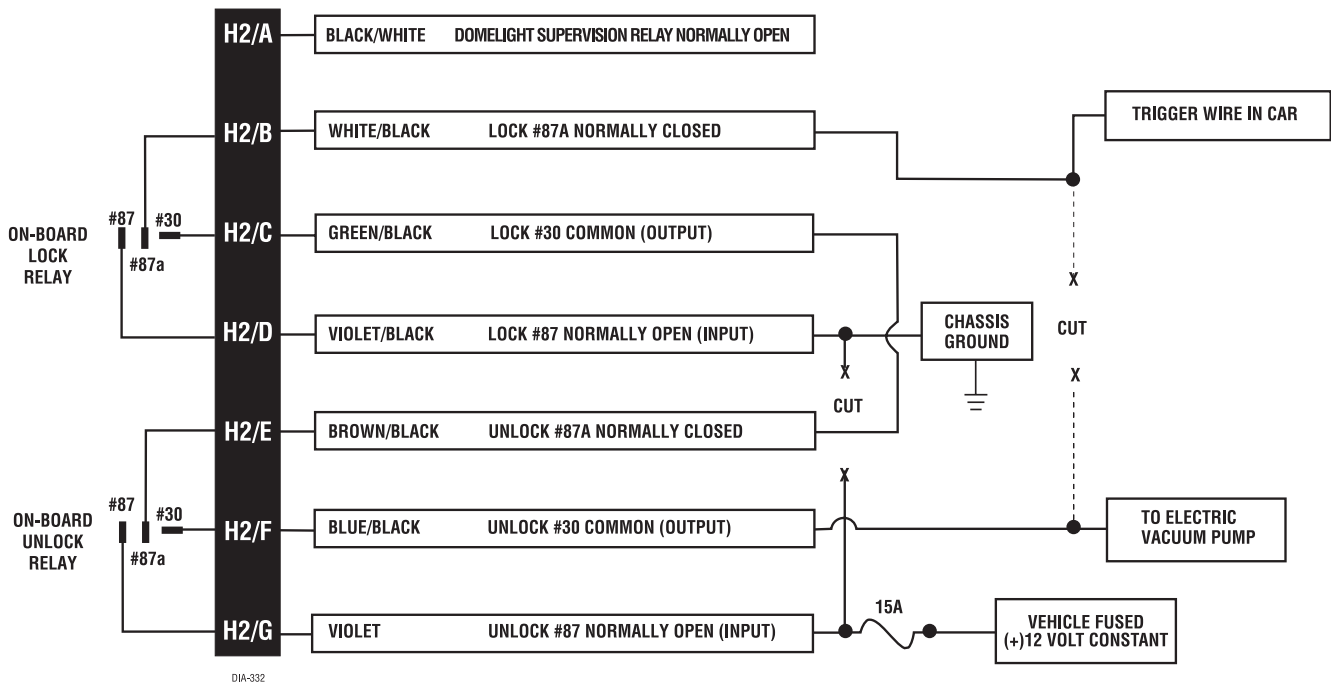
H2/A BLACK/WHITE DOMELIGHT SUPERVISION RELAY NORMALLY OPEN

H2/B WHITE/BLACK LOCK #87A NORMALLY CLOSED

TRIGGER WIRE IN CAR

ON-BOARD LOCK RELAY

#87 #30 #87a

H2/C GREEN/BLACK LOCK #30 COMMON (OUTPUT)

X

CUT

X

H2/D VIOLET/BLACK LOCK #87 NORMALLY OPEN (INPUT)

CHASSIS GROUND

X

CUT

H2/E BROWN/BLACK UNLOCK #87A NORMALLY CLOSED

ON-BOARD UNLOCK RELAY

#87 #30 #87a

X

H2/F BLUE/BLACK UNLOCK #30 COMMON (OUTPUT)

TO ELECTRIC VACUUM PUMP

15A

H2/G VIOLET UNLOCK #87 NORMALLY OPEN (INPUT)

VEHICLE FUSED (+)12 VOLT CONSTANT

DIA-332